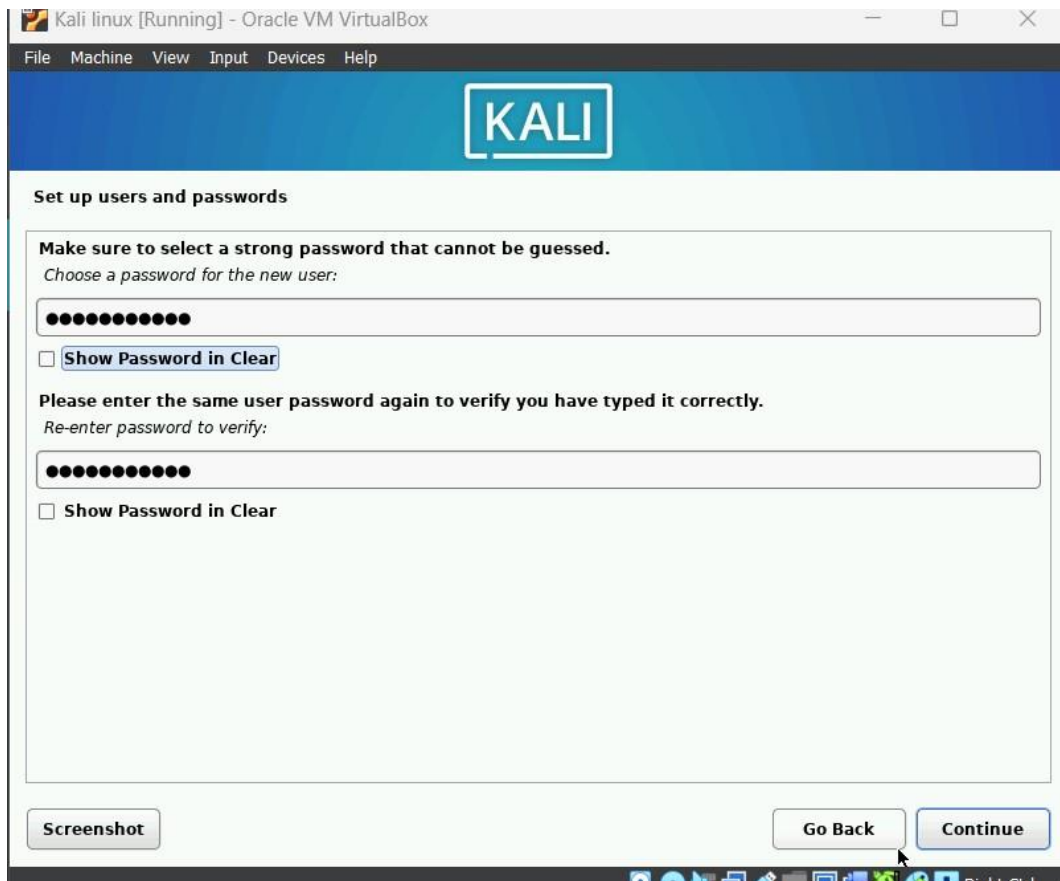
Kali linux [Running] - Oracle VM VirtualBox

File Machine View Input Devices Help

KALI

Set up users and passwords

Make sure to select a strong password that cannot be guessed.

Choose a password for the new user:

●●●●●●●●●●●

Show Password in Clear

Please enter the same user password again to verify you have typed it correctly.

Re-enter password to verify:

●●●●●●●●●●●

Show Password in Clear

Screenshot

Go Back

Continue

Right Ctrl